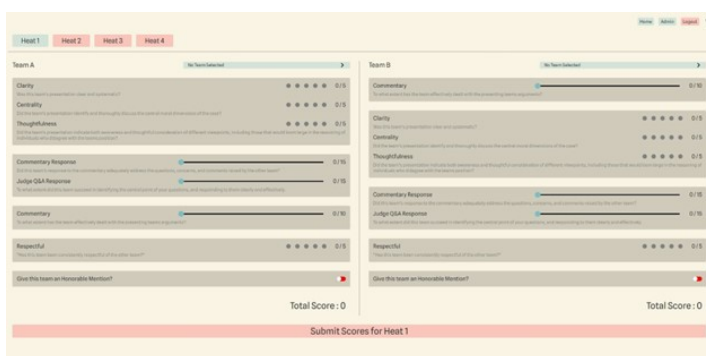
Home Admin Logout

Heat 1 Heat 2 Heat 3 Heat 4

Team A

No Team Selected

Clarity
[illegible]
0/5

Centrality
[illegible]
0/5

Thoughtfulness
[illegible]
0/5

Commentary Response
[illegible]
0/15

Judge Q&A Response
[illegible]
0/15

Commentary
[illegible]
0/10

Respectful
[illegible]
0/5

Give this team an Honorable Mention?

Total Score : 0

Team B

No Team Selected

Commentary
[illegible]
0/10

Clarity
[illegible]
0/5

Centrality
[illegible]
0/5

Thoughtfulness
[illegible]
0/5

Commentary Response
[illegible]
0/15

Judge Q&A Response
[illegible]
0/15

Respectful
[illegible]
0/5

Give this team an Honorable Mention?

Total Score : 0

Submit Scores for Heat 1